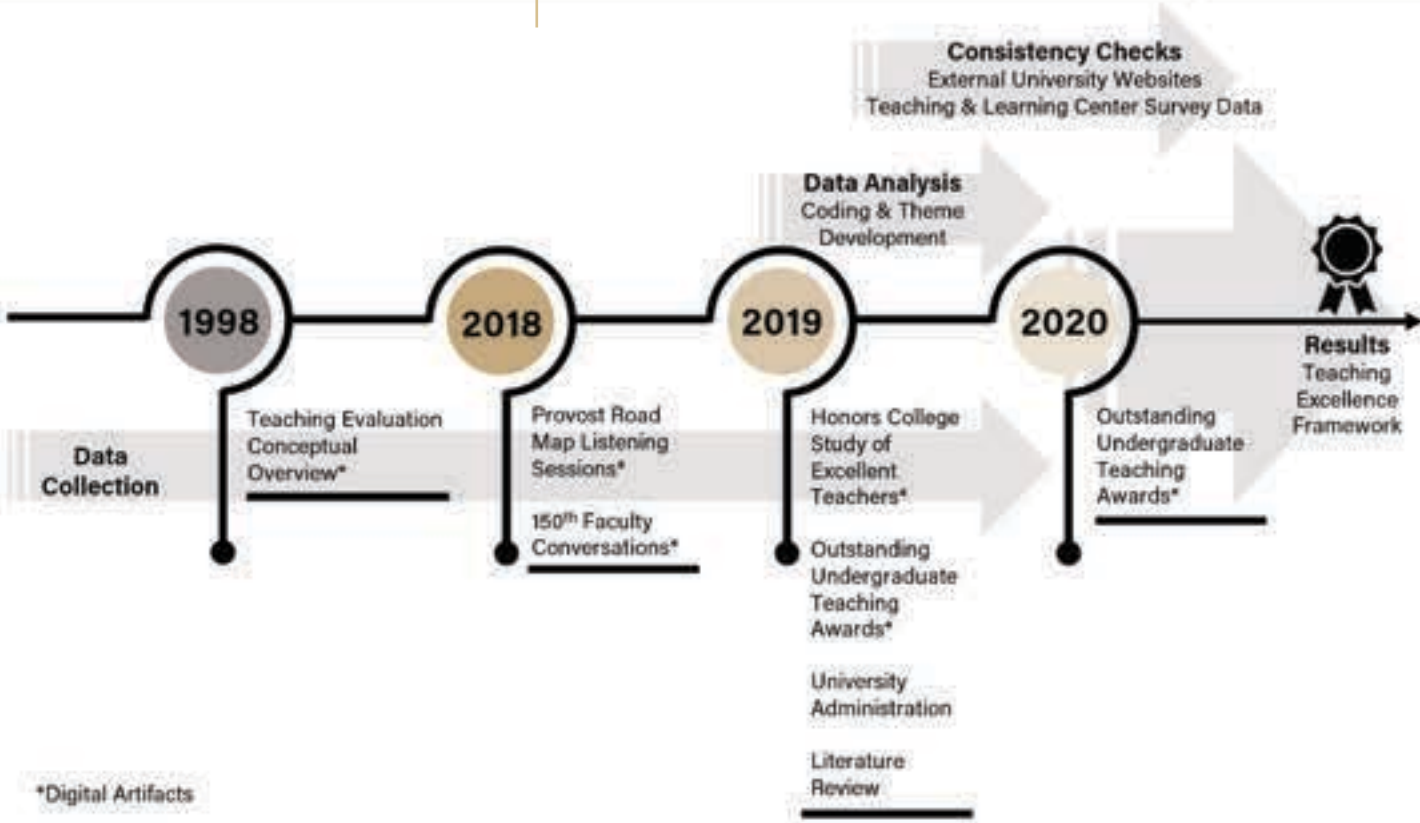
Consistency Checks
External University Websites
Teaching & Learning Center Survey Data

Data Analysis
Coding & Theme Development

1998

2018

2019

2020

Results
Teaching Excellence Framework

Data Collection

Teaching Evaluation Conceptual Overview*

Provost Road Map Listening Sessions*

150$^{th}$ Faculty Conversations*

Honors College Study of Excellent Teachers*

Outstanding Undergraduate Teaching Awards*

University Administration

Literature Review

Outstanding Undergraduate Teaching Awards*

*Digital Artifacts